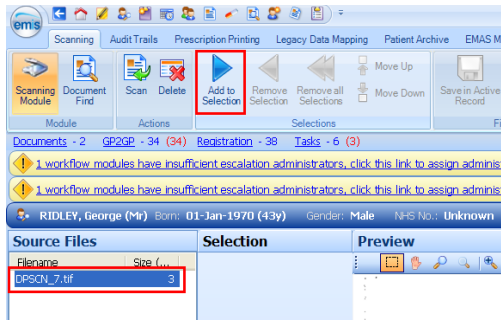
emis

Scanning | Audit Trails | Prescription Printing | Legacy Data Mapping | Patient Archive | EMAS M

Scanning Module | Document Find | Scan | Delete | Add to Selection | Remove Selection | Remove all Selections | Move Up | Move Down | Save in Active Record

Module | Actions | Selections

Documents - 2 GP2GP - 34 (34) Registration - 38 Tasks - 6 (3)

1 workflow modules have insufficient escalation administrators, click this link to assign adminis

1 workflow modules have insufficient escalation administrators, click this link to assign adminis

RIDLEY, George (Mr) Born: 01-Jan-1970 (43y) Gender: Male NHS No.: Unknown

Source Files | Selection | Preview

| Filename | Size (... |
|---|---|
| DPSCN_7.tif | 3 |